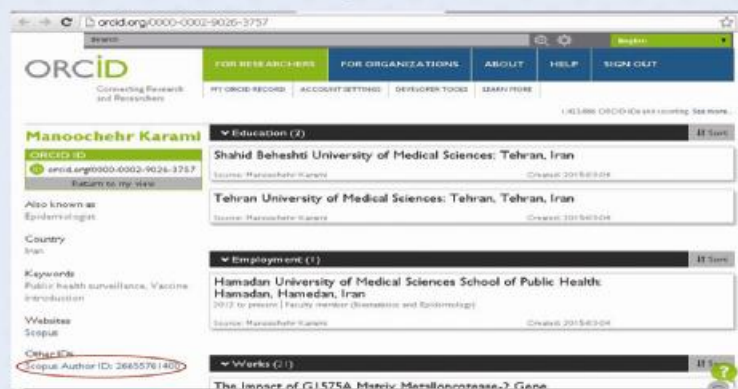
orcid.org/0000-0002-9026-3757

SEARCH

English

ORCID

Connecting Research and Researchers

FOR RESEARCHERS FOR ORGANIZATIONS ABOUT HELP SIGN OUT

MY ORCID RECORD ACCOUNT SETTINGS DEVELOPER TOOLS LEARN MORE

1,463,886 ORCID iDs and counting. See more...

Manoochehr Karami

ORCID ID

orcid.org/0000-0002-9026-3757

Return to my view

Also known as
Epidemiologist

Country
Iran

Keywords
Public health surveillance, Vaccine introduction

Websites
Scopus

Other IDs
Scopus Author ID: 26655761400

Education (2)

Sort

Shahid Beheshti University of Medical Sciences: Tehran, Iran

Source: Manoochehr Karami Created: 2015-03-04

Tehran University of Medical Sciences: Tehran, Tehran, Iran

Source: Manoochehr Karami Created: 2015-03-04

Employment (1)

Sort

Hamadan University of Medical Sciences School of Public Health: Hamadan, Hamedan, Iran

2012 to present | Faculty member (Biostatistics and Epidemiology)

Source: Manoochehr Karami Created: 2015-03-04

Works (21)

Sort

The Impact of G1575A Matrix Metalloprotease-2 Gene